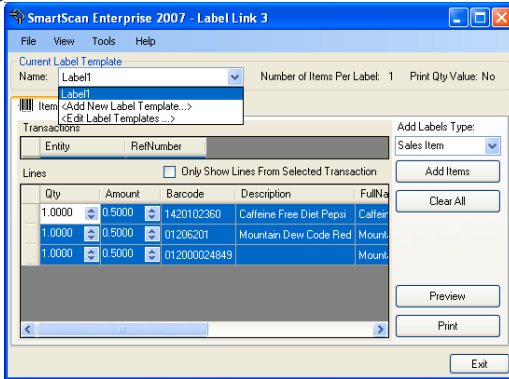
SmartScan Enterprise 2007 - Label Link 3

File View Tools Help

Current Label Template

Name: Label1

Label1
<Add New Label Template...>
<Edit Label Templates ...>

Number of Items Per Label: 1 Print Qty Value: No

Item

Transactions

| Entity | RefNumber |
|---|---|

Add Labels Type:

Sales Item

Add Items

Clear All

Lines

Only Show Lines From Selected Transaction

| Qty | Amount | Barcode | Description | FullNa |
|---|---|---|---|---|
| 1.0000 | 0.5000 | 1420102360 | Caffeine Free Diet Pepsi | Caffein |
| 1.0000 | 0.5000 | 01206201 | Mountain Dew Code Red | Mounta |
| 1.0000 | 0.5000 | 012000024849 | | Mounta |

Preview

Print

Exit